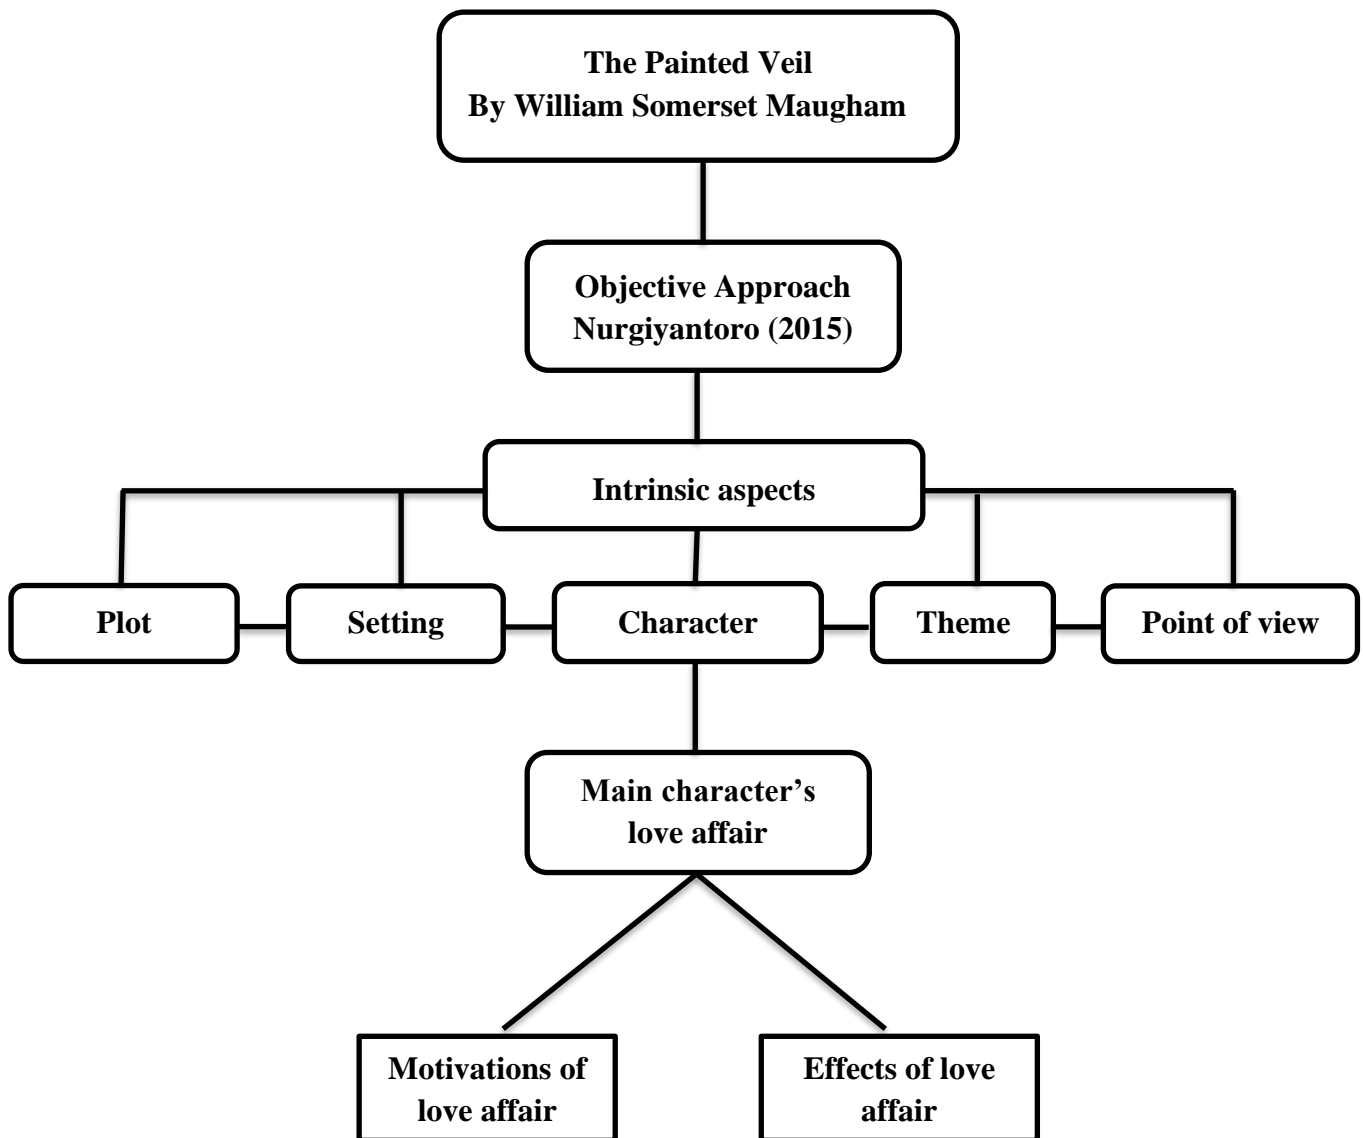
The Painted Veil
By William Somerset Maugham

Objective Approach
Nurgiyantoro (2015)

Intrinsic aspects

Plot

Setting

Character

Theme

Point of view

Main character's love affair

Motivations of love affair

Effects of love affair